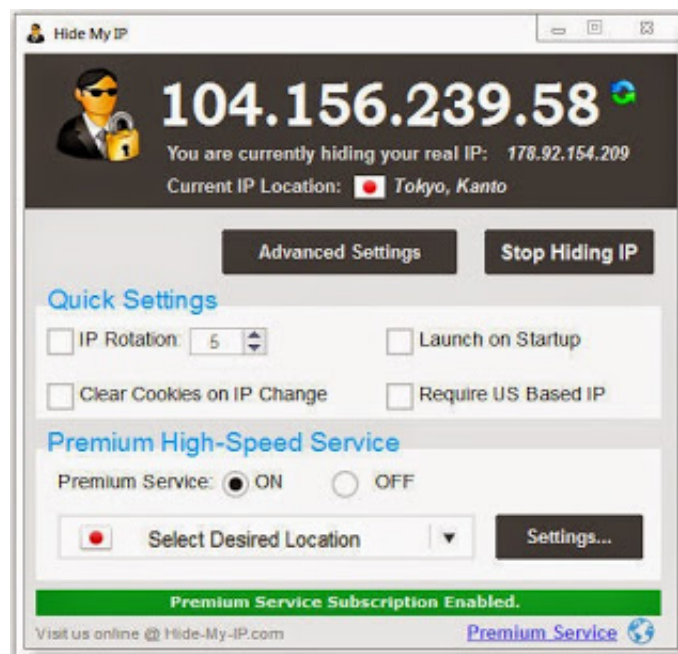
Hide My IP

104.156.239.58

You are currently hiding your real IP: 178.92.154.209

Current IP Location: Tokyo, Kanto

Advanced Settings

Stop Hiding IP

Quick Settings

IP Rotation: 5

Launch on Startup

Clear Cookies on IP Change

Require US Based IP

Premium High-Speed Service

Premium Service: ON OFF

Select Desired Location

Settings...

Premium Service Subscription Enabled.

Visit us online @ Hide-My-IP.com

Premium Service